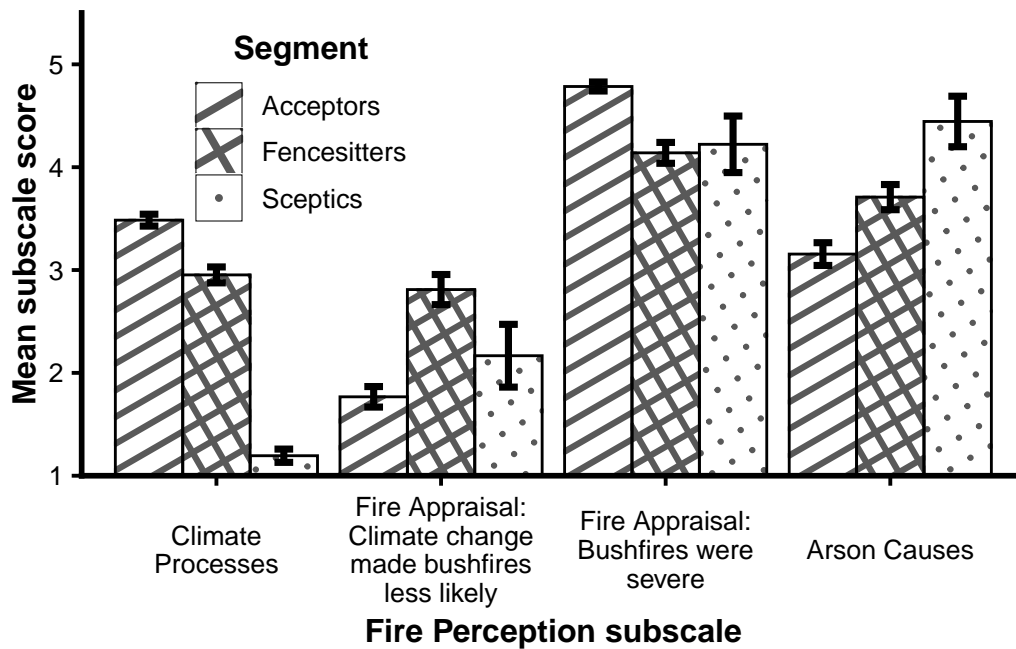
Segment

Acceptors

Fencesitters

Sceptics

Mean subscale score

5

4

3

2

1

Climate Processes

Fire Appraisal: Climate change made bushfires less likely

Fire Appraisal: Bushfires were severe

Arson Causes

Fire Perception subscale